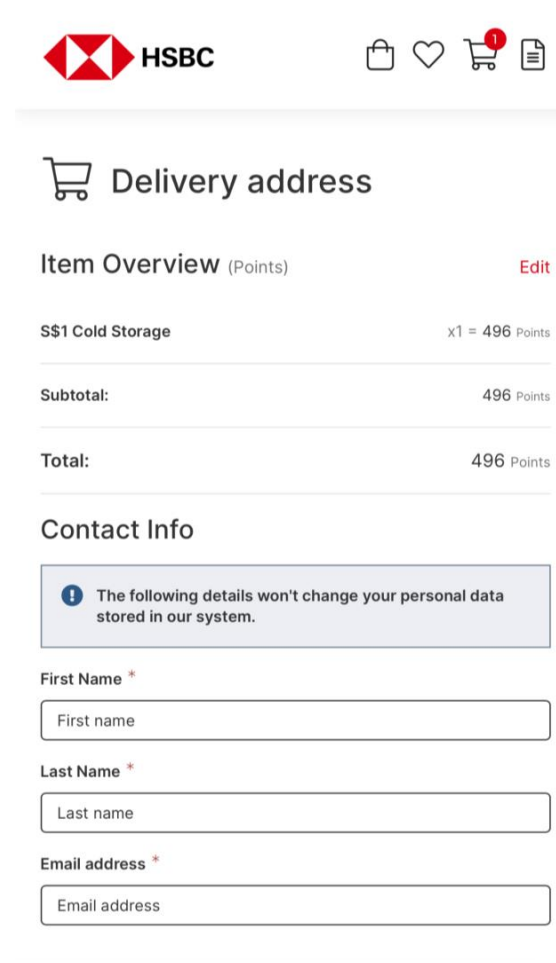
HSBC

1

Delivery address

Item Overview (Points) Edit

S$1 Cold Storage x1 = 496 Points

Subtotal: 496 Points

Total: 496 Points

Contact Info

The following details won't change your personal data stored in our system.

First Name *

First name

Last Name *

Last name

Email address *

Email address